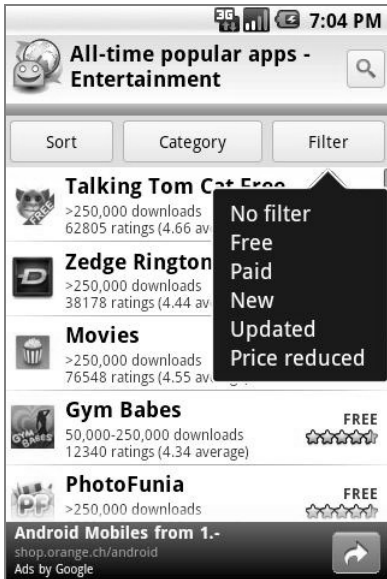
3G 7:04 PM

All-time popular apps - Entertainment

Sort
Category
Filter

Talking Tom Cat Free
>250,000 downloads
62805 ratings (4.66 av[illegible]

FREE

Zedge Rington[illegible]
>250,000 downloads
38178 ratings (4.44 av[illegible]

Movies
>250,000 downloads
76548 ratings (4.55 av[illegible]

No filter
Free
Paid
New
Updated
Price reduced

Gym Babes
50,000-250,000 downloads
12340 ratings (4.34 average)
FREE

PhotoFunia
>250,000 downloads
FREE

Android Mobiles from 1.-
shop.orange.ch/android
Ads by Google